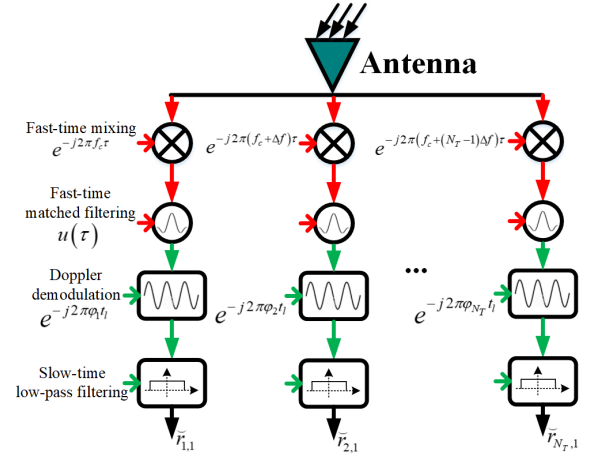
Antenna

Fast-time mixing
$e^{-j2\pi f_c \tau}$

$e^{-j2\pi(f_c+\Delta f)\tau}$

$e^{-j2\pi(f_c+(N_T-1)\Delta f)\tau}$

Fast-time matched filtering
$u(\tau)$

Doppler demodulation
$e^{-j2\pi\varphi_1 t_l}$

$e^{-j2\pi\varphi_2 t_l}$

...

$e^{-j2\pi\varphi_{N_T} t_l}$

Slow-time low-pass filtering

$\breve{r}_{1,1}$

$\breve{r}_{2,1}$

$\breve{r}_{N_T,1}$